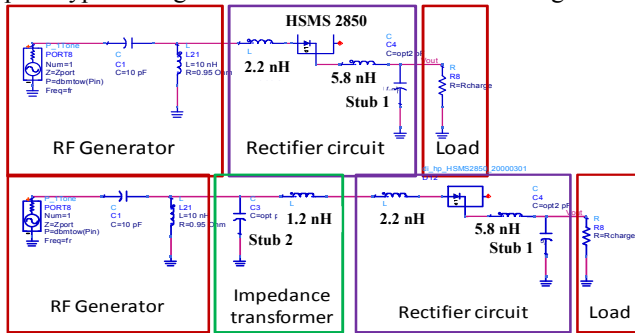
HSMS 2850

P_1Tone
PORT8
Num=1
Z=Zport
P=dbmtow(Pin)
Freq=fr

C
C1
C=10 pF

L
L21
L=10 nH
R=0.95 Ohm

L

2.2 nH

C
C4
C=opt2 pF

5.8 nH

Stub 1

Vout

R
R8
R=Rcharge

RF Generator

Rectifier circuit

Load

P_1Tone
PORT8
Num=1
Z=Zport1
P=dbmtow(Pin)
Freq=fr

C
C1
C=10 pF

L21
L=10 nH
R=0.95 Ohm

C
C3
C=opt pF

1.2 nH

Stub 2

L

2.2 nH

hp_HSMS2850_20000301

C
C4
C=opt2 pF

5.8 nH

Stub 1

Vout

R
R8
R=Rcharge

RF Generator

Impedance transformer

Rectifier circuit

Load